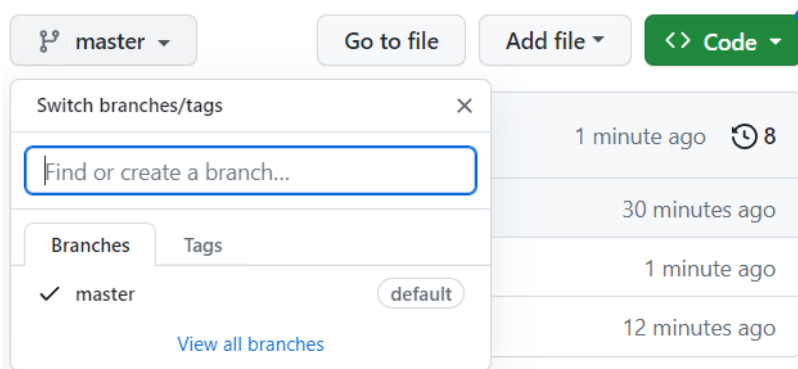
master

Go to file

Add file

<> Code

Switch branches/tags

×

Find or create a branch...

Branches

Tags

✓ master

default

View all branches

1 minute ago

8

30 minutes ago

1 minute ago

12 minutes ago